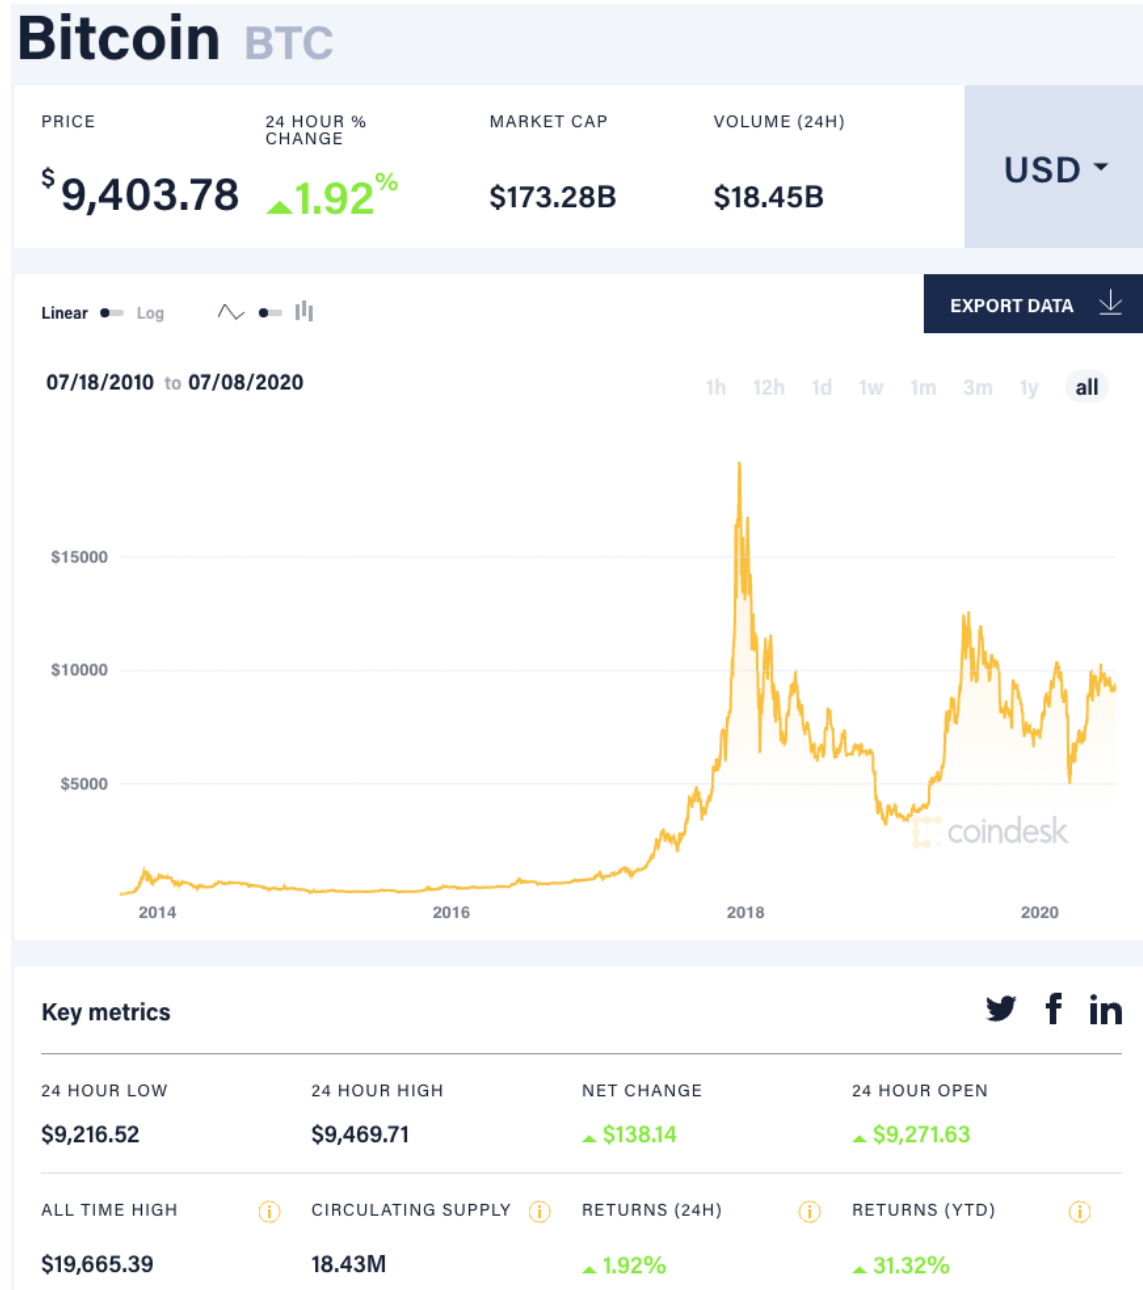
Bitcoin BTC

PRICE
$9,403.78

24 HOUR % CHANGE
1.92%

MARKET CAP
$173.28B

VOLUME (24H)
$18.45B

USD

Linear Log

EXPORT DATA

07/18/2010 to 07/08/2020

1h 12h 1d 1w 1m 3m 1y all

$15000
$10000
$5000

2014 2016 2018 2020

coindesk

Key metrics

24 HOUR LOW
$9,216.52

24 HOUR HIGH
$9,469.71

NET CHANGE
$138.14

24 HOUR OPEN
$9,271.63

ALL TIME HIGH
$19,665.39

CIRCULATING SUPPLY
18.43M

RETURNS (24H)
1.92%

RETURNS (YTD)
31.32%